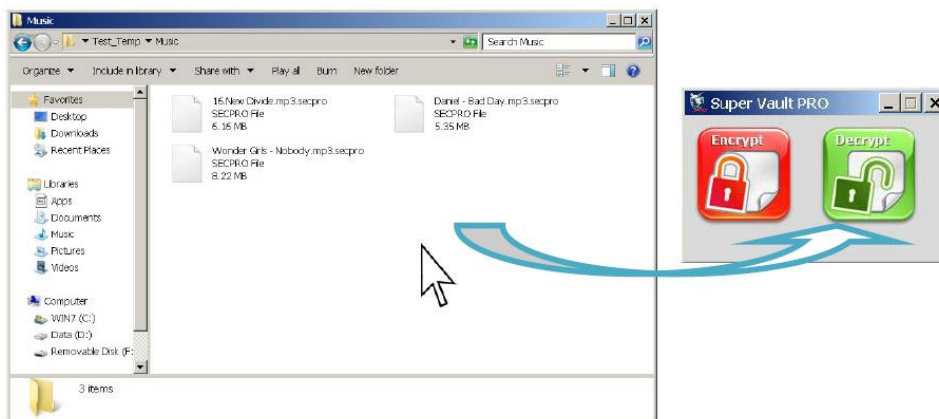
Music

Test_Temp ▾ Music

Search Music

Organize ▾ Include in library ▾ Share with ▾ Play all Burn New folder

Favorites
Desktop
Downloads
Recent Places

Libraries
Apps
Documents
Music
Pictures
Videos

Computer
WIN7 (C:)
Data (D:)
Removable Disk (F:

16.New Divide.mp3.secpro
SECPRO File
6.16 MB

Daniel - Bad Day.mp3.secpro
SECPRO File
5.35 MB

Wonder Girls - Nobody.mp3.secpro
SECPRO File
8.22 MB

3 items

Super Vault PRO

Encrypt

Decrypt